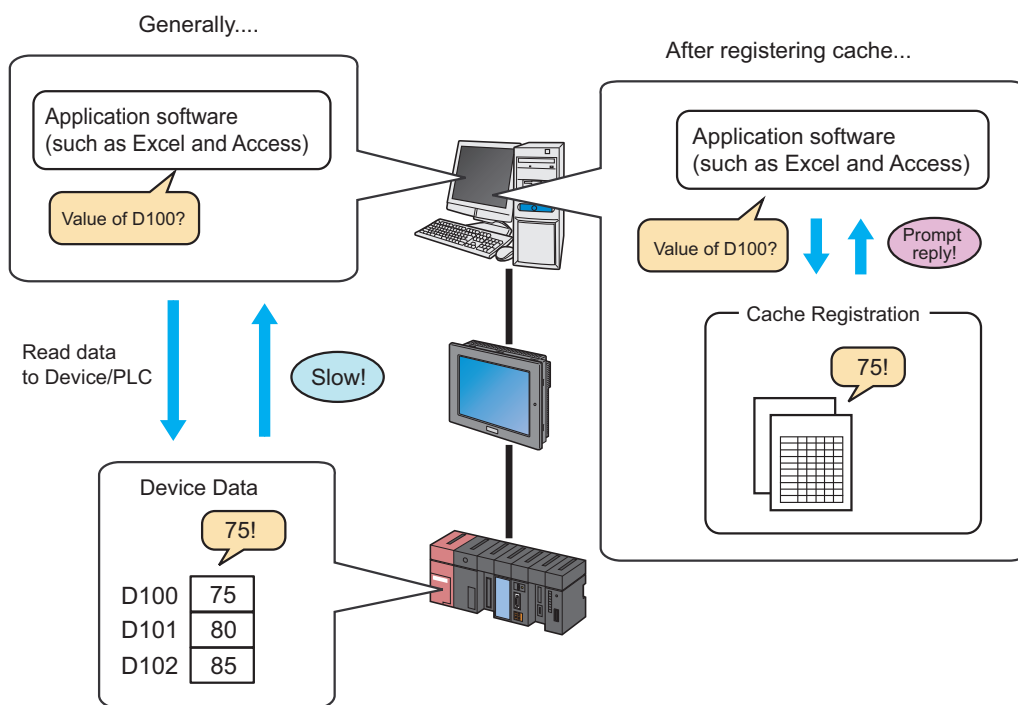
Generally....

Application software
(such as Excel and Access)

Value of D100?

Read data
to Device/PLC

Slow!

Device Data

75!

| D100 | 75 |
|---|---|
| D101 | 80 |
| D102 | 85 |

After registering cache...

Application software
(such as Excel and Access)

Value of D100?

Prompt reply!

Cache Registration

75!